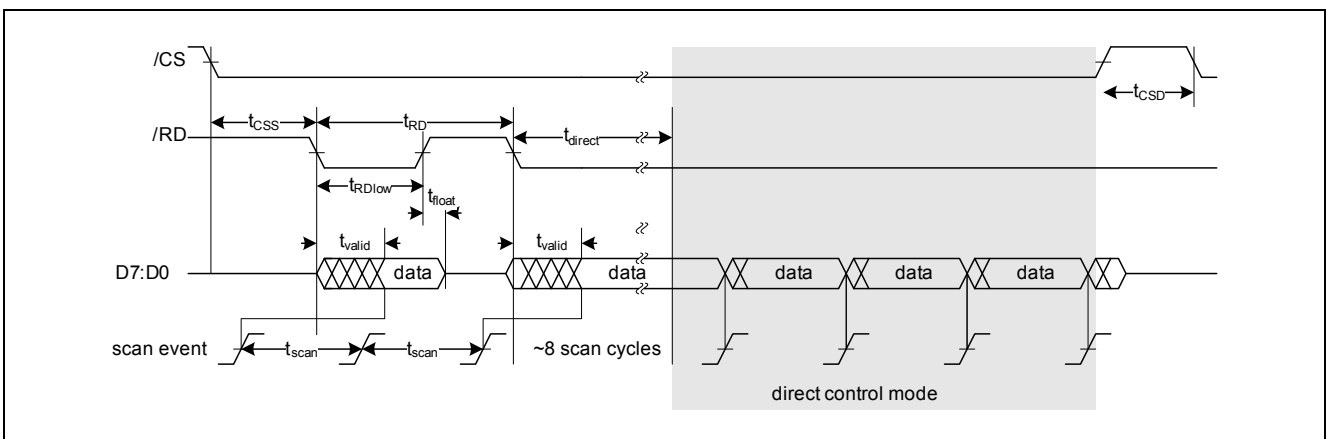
/CS

$t_{CSD}$

$t_{CSS}$

$t_{RD}$

/RD

$t_{direct}$

$t_{RDlow}$

$t_{float}$

$t_{valid}$

$t_{valid}$

D7:D0

data

data

data

data

data

scan event

$t_{scan}$

$t_{scan}$

~8 scan cycles

direct control mode